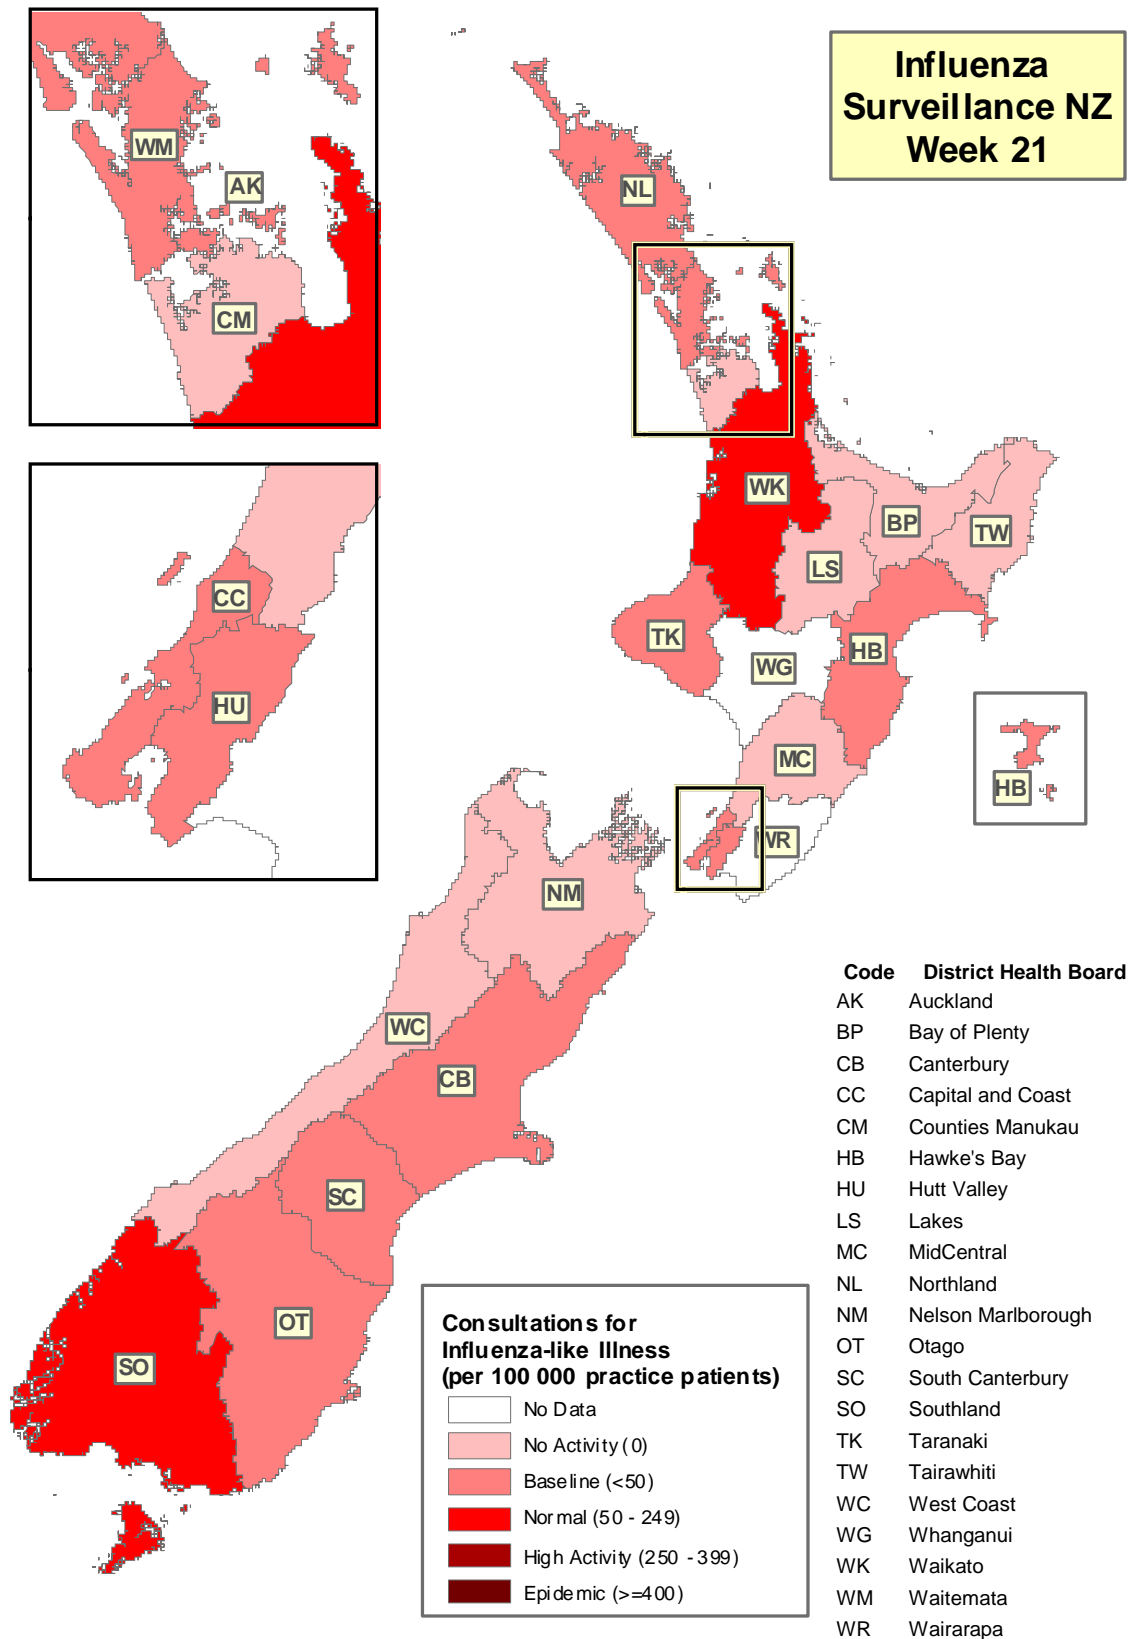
Influenza Surveillance NZ Week 21

WM
AK
CM

CC
HU

NL
WK
BP
TW
LS
TK
WG
HB
MC
WR
HB
NM
WC
CB
SC
OT
SO

Consultations for Influenza-like Illness (per 100 000 practice patients)

No Data
No Activity (0)
Baseline (<50)
Normal (50 - 249)
High Activity (250 - 399)
Epidemic (>=400)

| Code | District Health Board |
|---|---|
| AK | Auckland |
| BP | Bay of Plenty |
| CB | Canterbury |
| CC | Capital and Coast |
| CM | Counties Manukau |
| HB | Hawke's Bay |
| HU | Hutt Valley |
| LS | Lakes |
| MC | MidCentral |
| NL | Northland |
| NM | Nelson Marlborough |
| OT | Otago |
| SC | South Canterbury |
| SO | Southland |
| TK | Taranaki |
| TW | Tairawhiti |
| WC | West Coast |
| WG | Whanganui |
| WK | Waikato |
| WM | Waitemata |
| WR | Wairarapa |